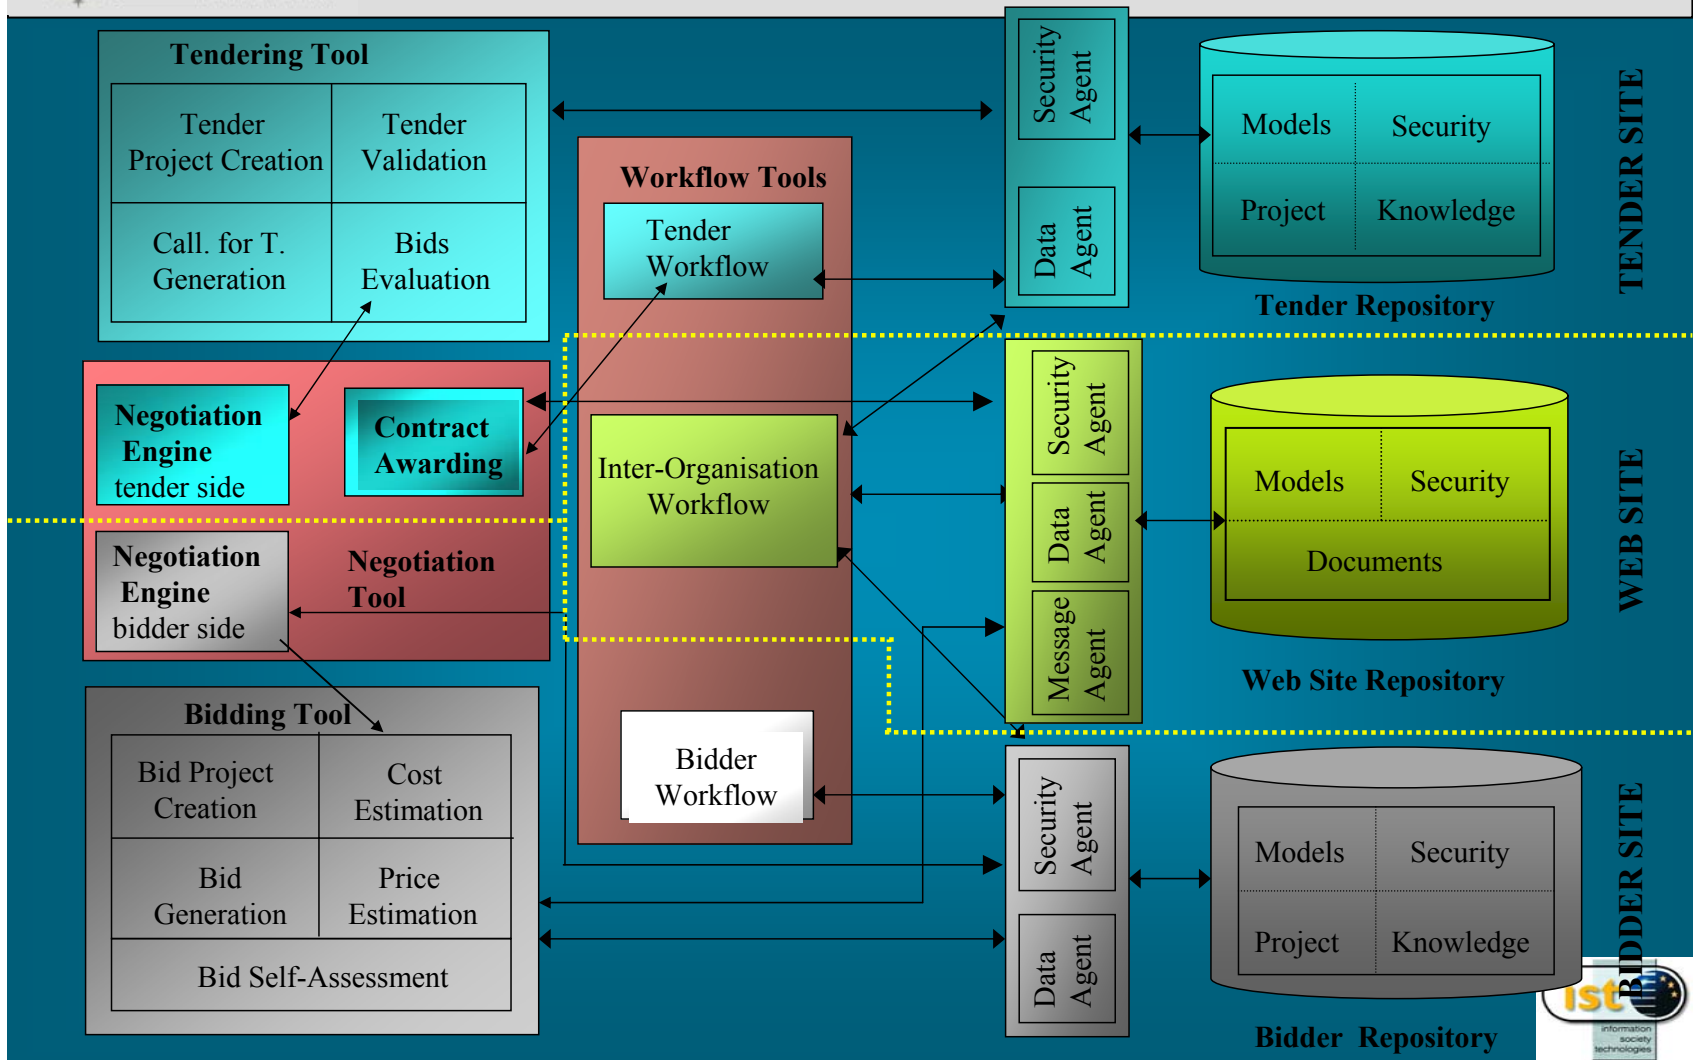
Tendering Tool

Tender Project Creation

Tender Validation

Call. for T. Generation

Bids Evaluation

Workflow Tools

Tender Workflow

Security Agent

Data Agent

Models

Security

Project

Knowledge

Tender Repository

TENDER SITE

Negotiation Engine tender side

Contract Awarding

Inter-Organisation Workflow

Security Agent

Data Agent

Message Agent

Models

Security

Documents

Web Site Repository

WEB SITE

Negotiation Engine bidder side

Negotiation Tool

Bidding Tool

Bid Project Creation

Cost Estimation

Bid Generation

Price Estimation

Bid Self-Assessment

Bidder Workflow

Security Agent

Data Agent

Models

Security

Project

Knowledge

Bidder Repository

BIDDER SITE

ist

information society technologies